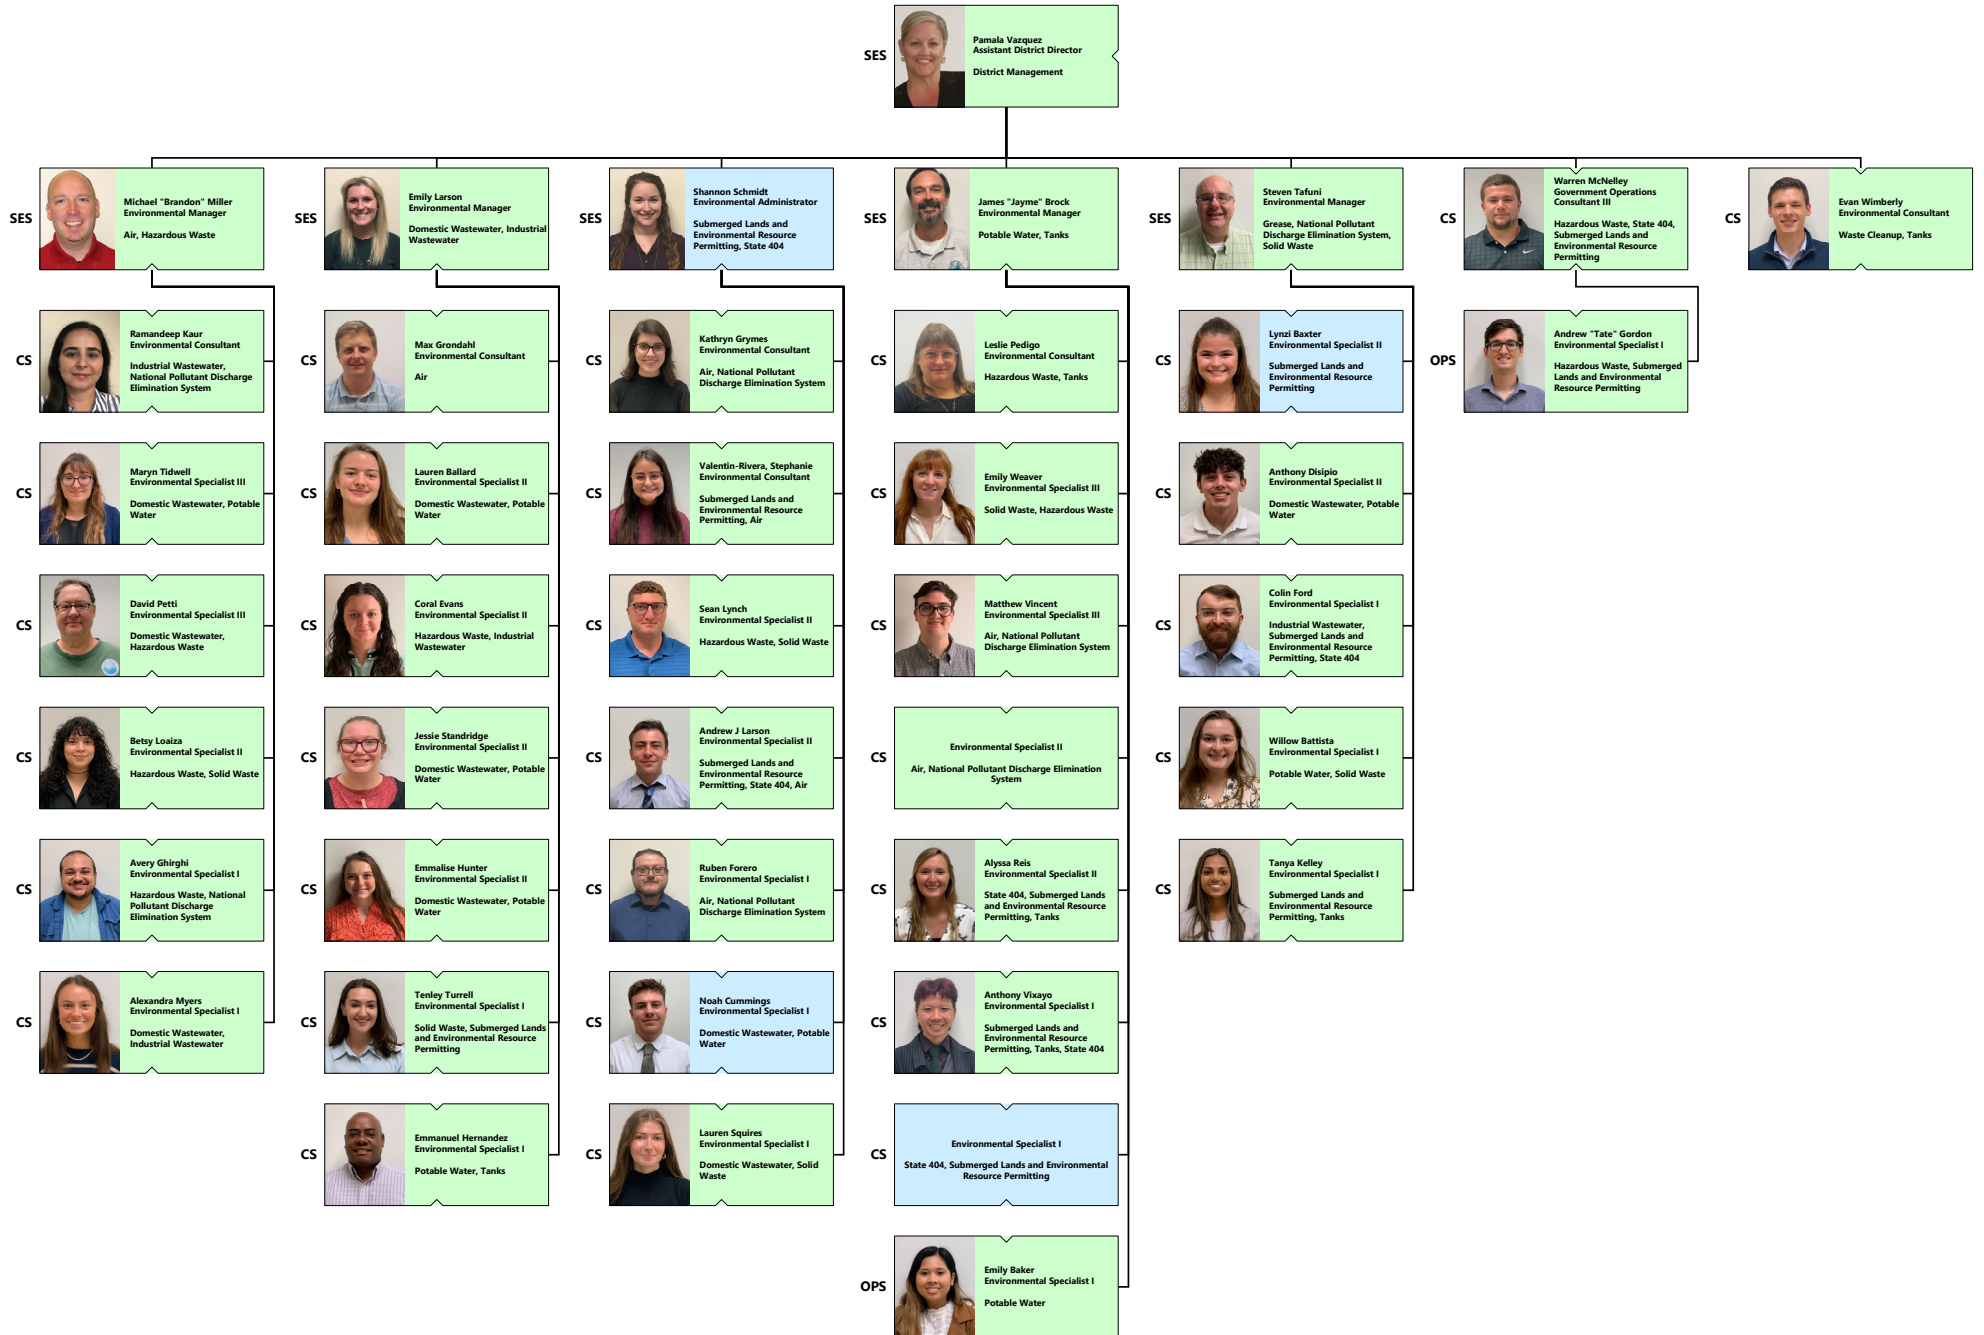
SES
Pamala Vazquez
Assistant District Director
District Management

SES
Michael "Brandon" Miller
Environmental Manager
Air, Hazardous Waste

CS
Ramandeep Kaur
Environmental Consultant
Industrial Wastewater, National Pollutant Discharge Elimination System

CS
Maryn Tidwell
Environmental Specialist III
Domestic Wastewater, Potable Water

CS
David Petti
Environmental Specialist III
Domestic Wastewater, Hazardous Waste

CS
Betsy Loaiza
Environmental Specialist II
Hazardous Waste, Solid Waste

CS
Avery Ghirghi
Environmental Specialist I
Hazardous Waste, National Pollutant Discharge Elimination System

CS
Alexandra Myers
Environmental Specialist I
Domestic Wastewater, Industrial Wastewater

SES
Emily Larson
Environmental Manager
Domestic Wastewater, Industrial Wastewater

CS
Max Grondahl
Environmental Consultant
Air

CS
Lauren Ballard
Environmental Specialist II
Domestic Wastewater, Potable Water

CS
Coral Evans
Environmental Specialist II
Hazardous Waste, Industrial Wastewater

CS
Jessie Standridge
Environmental Specialist II
Domestic Wastewater, Potable Water

CS
Emmalise Hunter
Environmental Specialist II
Domestic Wastewater, Potable Water

CS
Tenley Turrell
Environmental Specialist I
Solid Waste, Submerged Lands and Environmental Resource Permitting

CS
Emmanuel Hernandez
Environmental Specialist I
Potable Water, Tanks

SES
Shannon Schmidt
Environmental Administrator
Submerged Lands and Environmental Resource Permitting, State 404

CS
Kathryn Grymes
Environmental Consultant
Air, National Pollutant Discharge Elimination System

CS
Valentin-Rivera, Stephanie
Environmental Consultant
Submerged Lands and Environmental Resource Permitting, Air

CS
Sean Lynch
Environmental Specialist II
Hazardous Waste, Solid Waste

CS
Andrew J Larson
Environmental Specialist II
Submerged Lands and Environmental Resource Permitting, State 404, Air

CS
Ruben Forero
Environmental Specialist I
Air, National Pollutant Discharge Elimination System

CS
Noah Cummings
Environmental Specialist I
Domestic Wastewater, Potable Water

CS
Lauren Squires
Environmental Specialist I
Domestic Wastewater, Solid Waste

SES
James "Jayme" Brock
Environmental Manager
Potable Water, Tanks

CS
Leslie Pedigo
Environmental Consultant
Hazardous Waste, Tanks

CS
Emily Weaver
Environmental Specialist III
Solid Waste, Hazardous Waste

CS
Matthew Vincent
Environmental Specialist III
Air, National Pollutant Discharge Elimination System

CS
Environmental Specialist II
Air, National Pollutant Discharge Elimination System

CS
Alyssa Reis
Environmental Specialist II
State 404, Submerged Lands and Environmental Resource Permitting, Tanks

CS
Anthony Vixayo
Environmental Specialist I
Submerged Lands and Environmental Resource Permitting, Tanks, State 404

CS
Environmental Specialist I
State 404, Submerged Lands and Environmental Resource Permitting

OPS
Emily Baker
Environmental Specialist I
Potable Water

SES
Steven Tafuni
Environmental Manager
Grease, National Pollutant Discharge Elimination System, Solid Waste

CS
Lynzi Baxter
Environmental Specialist II
Submerged Lands and Environmental Resource Permitting

CS
Anthony Disipio
Environmental Specialist II
Domestic Wastewater, Potable Water

CS
Colin Ford
Environmental Specialist I
Industrial Wastewater, Submerged Lands and Environmental Resource Permitting, State 404

CS
Willow Battista
Environmental Specialist I
Potable Water, Solid Waste

CS
Tanya Kelley
Environmental Specialist I
Submerged Lands and Environmental Resource Permitting, Tanks

CS
Warren McNelley
Government Operations Consultant III
Hazardous Waste, State 404, Submerged Lands and Environmental Resource Permitting

OPS
Andrew "Tate" Gordon
Environmental Specialist I
Hazardous Waste, Submerged Lands and Environmental Resource Permitting

CS
Evan Wimberly
Environmental Consultant
Waste Cleanup, Tanks